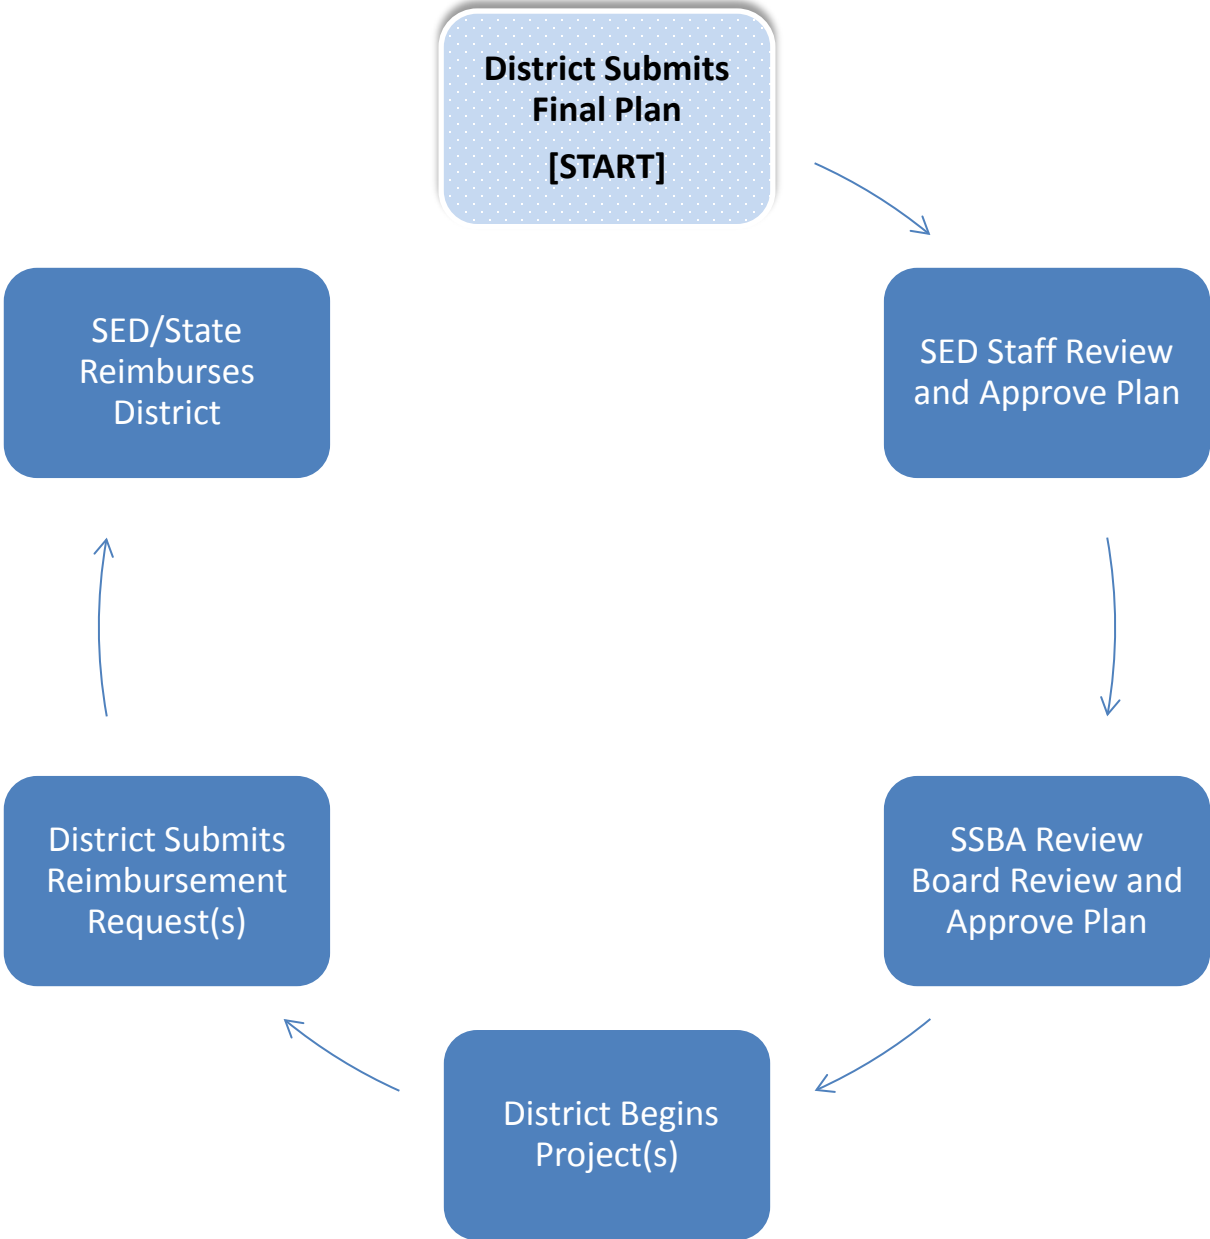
District Submits Final Plan
[START]

SED Staff Review and Approve Plan

SSBA Review Board Review and Approve Plan

District Begins Project(s)

District Submits Reimbursement Request(s)

SED/State Reimburses District